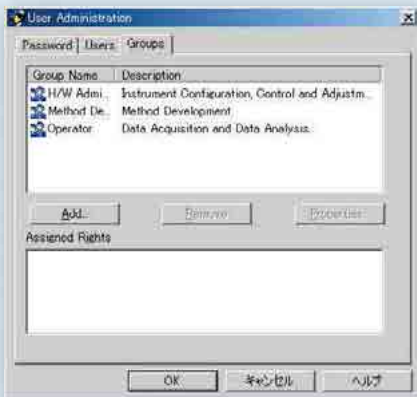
User Administration

Password | Users | Groups

| Group Name | Description |
|---|---|
| H/W Admi... | Instrument Configuration, Control and Adjustm... |
| Method De... | Method Development |
| Operator | Data Acquisition and Data Analysis |

Add... | Remove | Properties

Assigned Rights

OK | キャンセル | ヘルプ